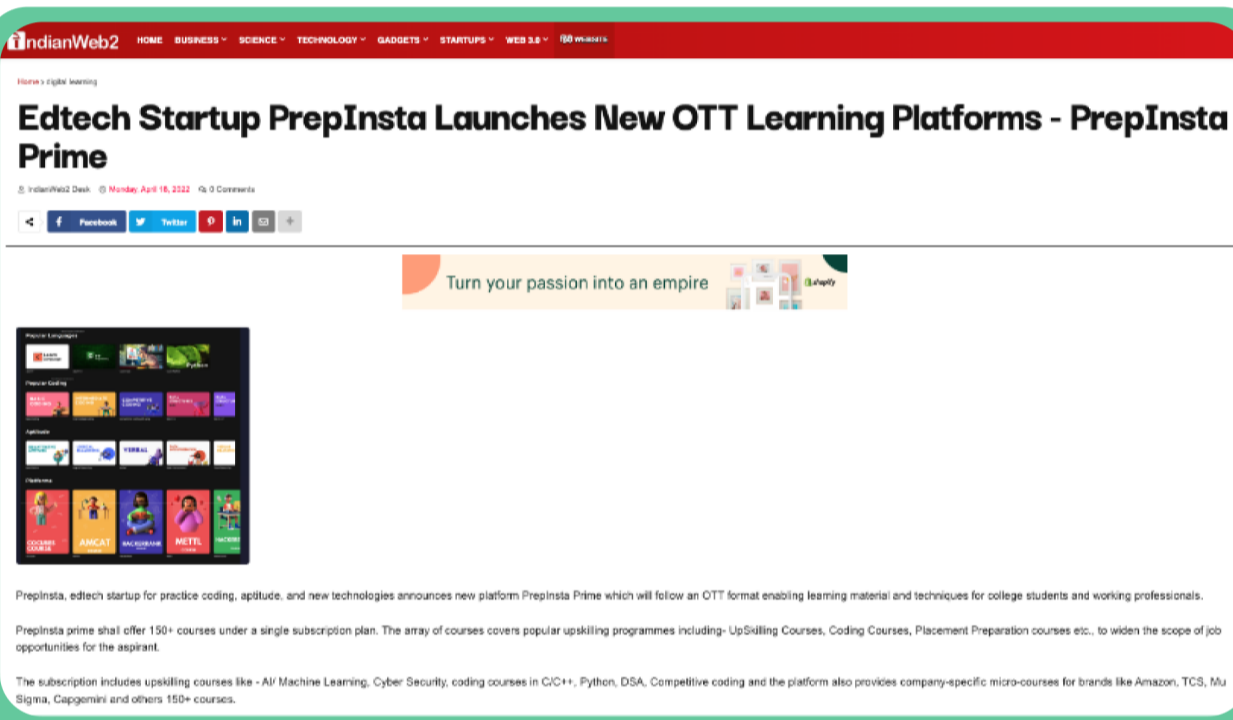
IndianWeb2 HOME BUSINESS SCIENCE TECHNOLOGY GADGETS STARTUPS WEB 3.0

Home › digital learning

Edtech Startup PrepInsta Launches New OTT Learning Platforms - PrepInsta Prime

IndianWeb2 Desk Monday, April 18, 2022 0 Comments

Facebook Twitter

Turn your passion into an empire shopify

Popular Languages

Popular Coding

Aptitude

VERBAL

Platforms

COCUBES COURSE AMCAT HACKERRANK METTL

PrepInsta, edtech startup for practice coding, aptitude, and new technologies announces new platform PrepInsta Prime which will follow an OTT format enabling learning material and techniques for college students and working professionals.

PrepInsta prime shall offer 150+ courses under a single subscription plan. The array of courses covers popular upskilling programmes including- UpSkilling Courses, Coding Courses, Placement Preparation courses etc., to widen the scope of job opportunities for the aspirant.

The subscription includes upskilling courses like - AI/ Machine Learning, Cyber Security, coding courses in C/C++, Python, DSA, Competitive coding and the platform also provides company-specific micro-courses for brands like Amazon, TCS, Mu Sigma, Capgemini and others 150+ courses.